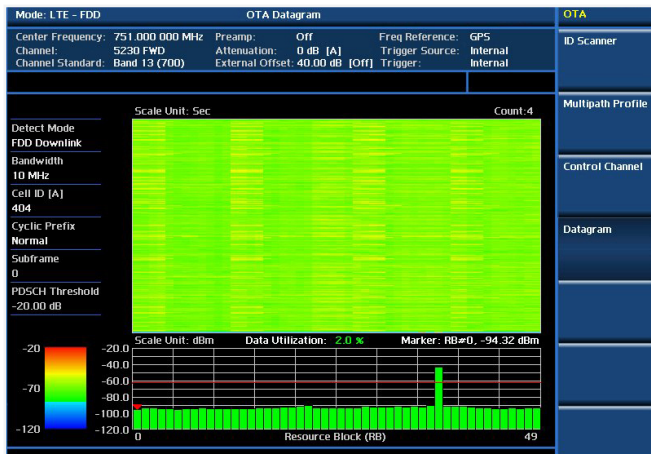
Mode: LTE - FDD

OTA Datagram

OTA

Center Frequency: 751.000 000 MHz
Channel: 5230 FWD
Channel Standard: Band 13 (700)

Preamp: Off
Attenuation: 0 dB [A]
External Offset: 40.00 dB [Off]

Freq Reference: GPS
Trigger Source: Internal
Trigger: Internal

ID Scanner

Scale Unit: Sec

Count:4

Multipath Profile

Detect Mode
FDD Downlink

Bandwidth
10 MHz

Cell ID [A]
404

Control Channel

Cyclic Prefix
Normal

Datagram

Subframe
0

PDSCH Threshold
-20.00 dB

-20

-70

-120

Scale Unit: dBm

Data Utilization: 2.0 %

Marker: RB#0, -94.32 dBm

-20.0
-40.0
-60.0
-80.0
-100.0
-120.0

0

Resource Block (RB)

49